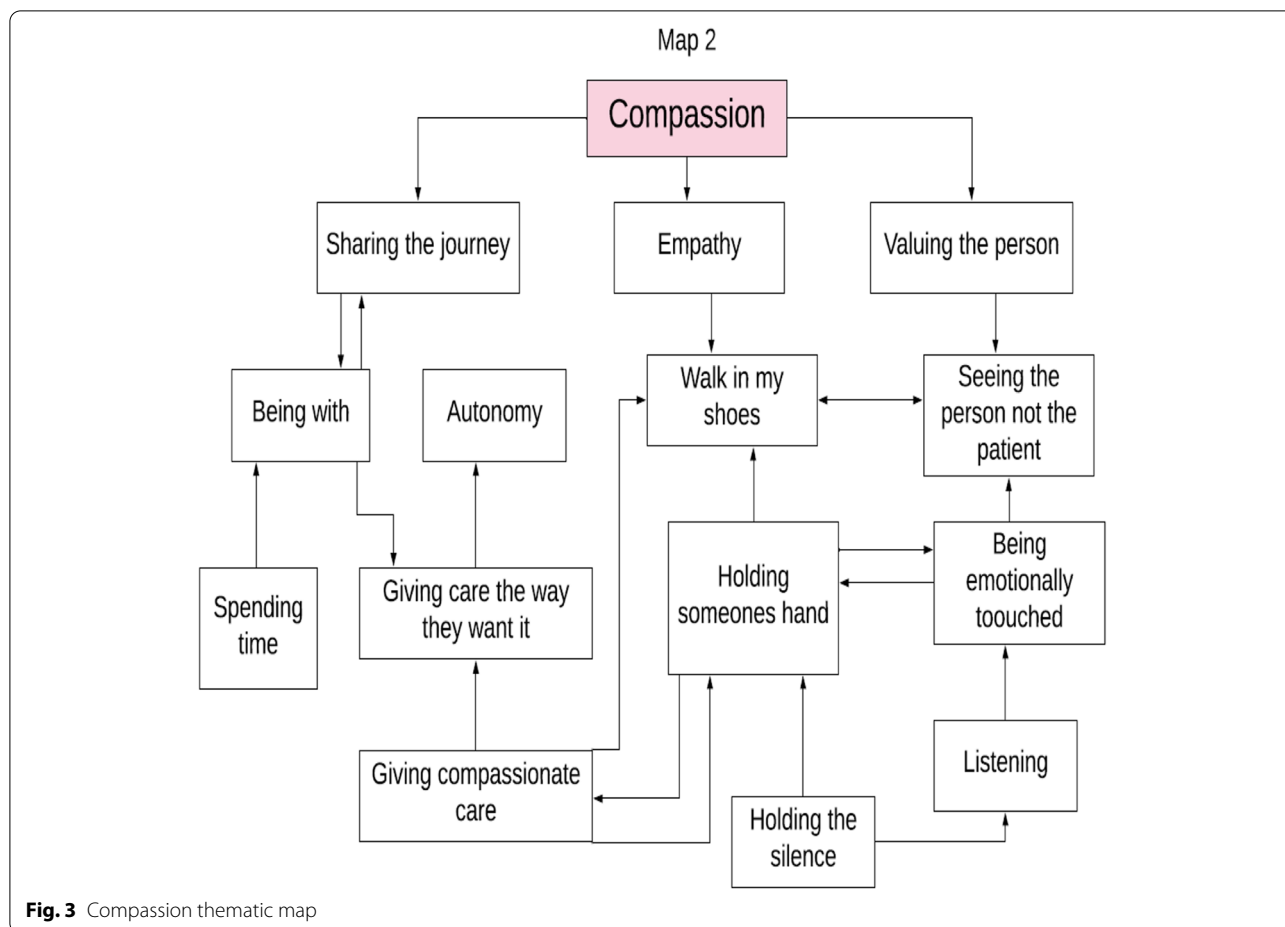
Map 2

Compassion

Sharing the journey

Empathy

Valuing the person

Being with

Autonomy

Walk in my shoes

Seeing the person not the patient

Spending time

Giving care the way they want it

Holding someones hand

Being emotionally toouched

Giving compassionate care

Holding the silence

Listening

**Fig. 3** Compassion thematic map